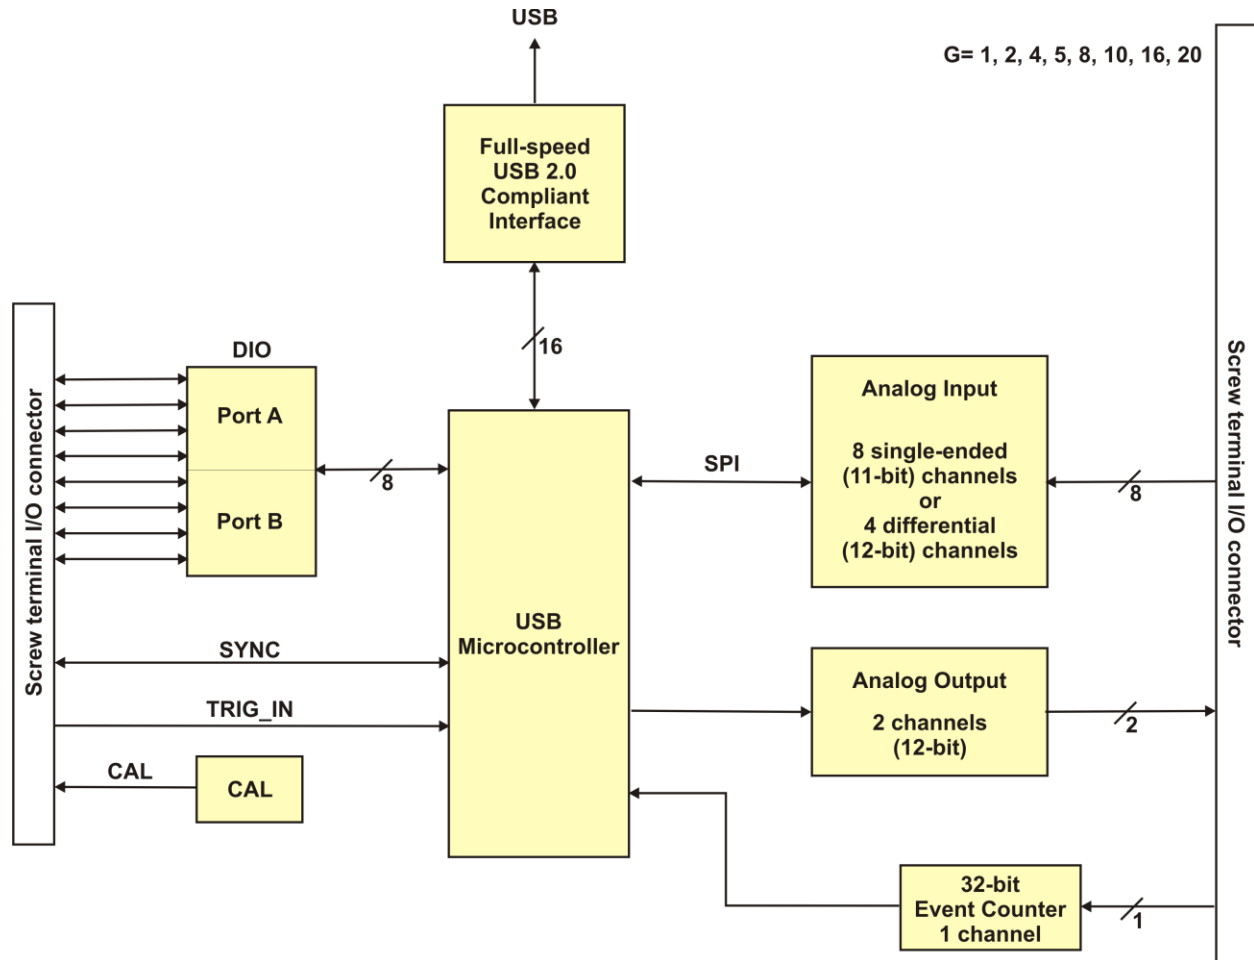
USB

G= 1, 2, 4, 5, 8, 10, 16, 20

Full-speed USB 2.0 Compliant Interface

16

Screw terminal I/O connector

DIO

Port A

Port B

8

USB Microcontroller

SPI

Analog Input

8 single-ended (11-bit) channels or 4 differential (12-bit) channels

8

Screw terminal I/O connector

SYNC

TRIG_IN

CAL

CAL

Analog Output

2 channels (12-bit)

2

32-bit Event Counter 1 channel

1